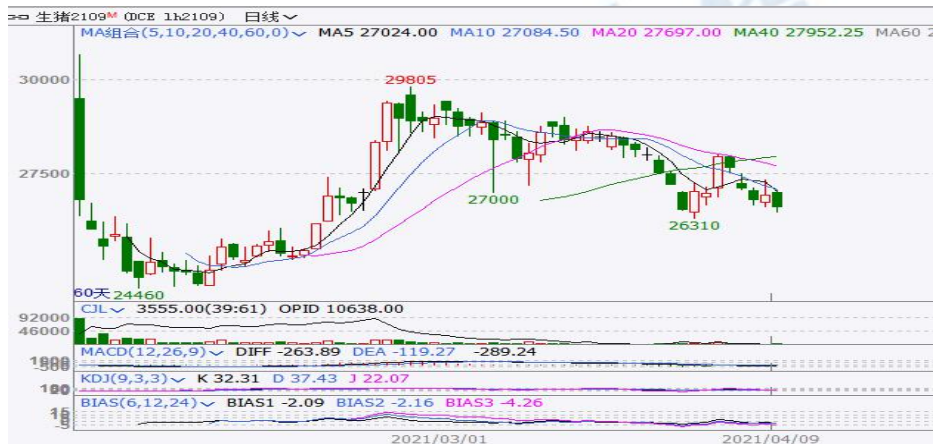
生猪2109 (DCE 1h2109) 日线

MA组合(5,10,20,40,60,0) MA5 27024.00 MA10 27084.50 MA20 27697.00 MA40 27952.25 MA60 2

30000
27500
29805
27000
26310
60天 24460

CJL 3555.00(39:61) OPID 10638.00
92000
46000

MACD(12,26,9) DIFF -263.89 DEA -119.27 -289.24
1000
-500

KDJ(9,3,3) K 32.31 D 37.43 J 22.07
100
0

BIAS(6,12,24) BIAS1 -2.09 BIAS2 -2.16 BIAS3 -4.26
15
-5

2021/03/01
2021/04/09